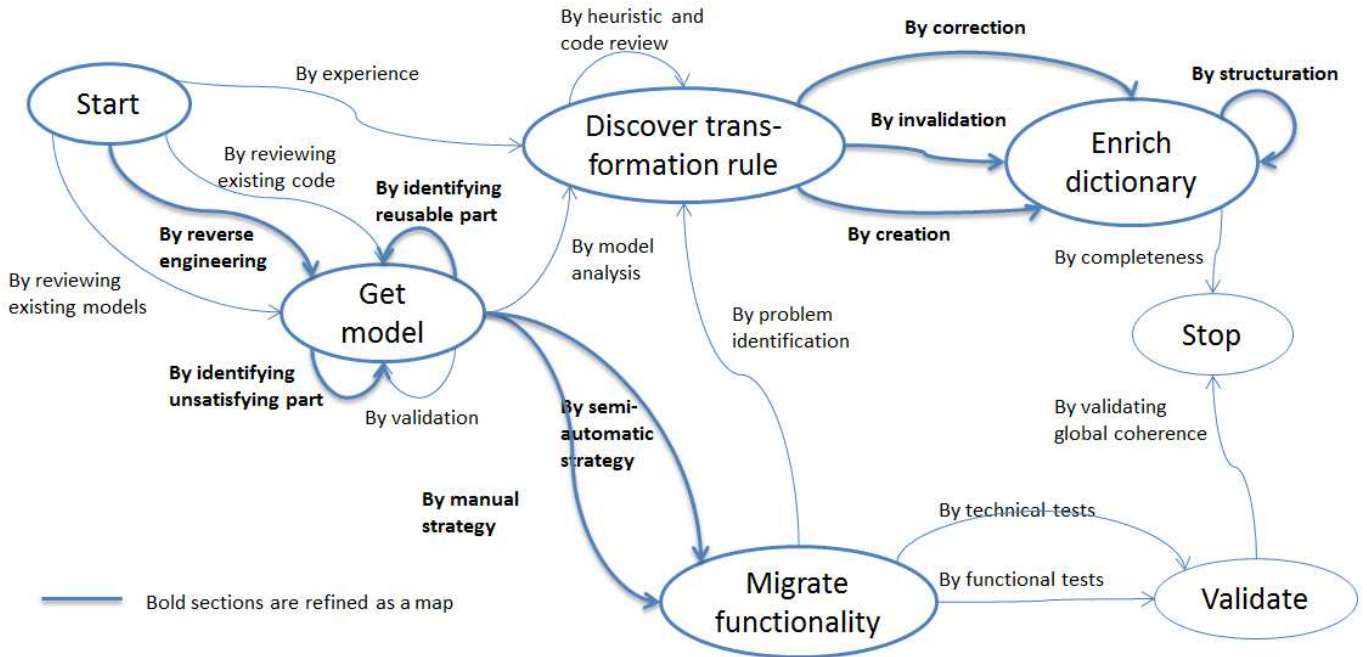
By heuristic and code review

By correction

By structuration

By experience

Start

Discover transformation rule

By invalidation

Enrich dictionary

By reviewing existing code

By identifying reusable part

By reverse engineering

By creation

By model analysis

By completeness

By reviewing existing models

Get model

By problem identification

Stop

By identifying unsatisfying part

By validation

By semi-automatic strategy

By validating global coherence

By manual strategy

By technical tests

By functional tests

Migrate functionality

Validate

Bold sections are refined as a map